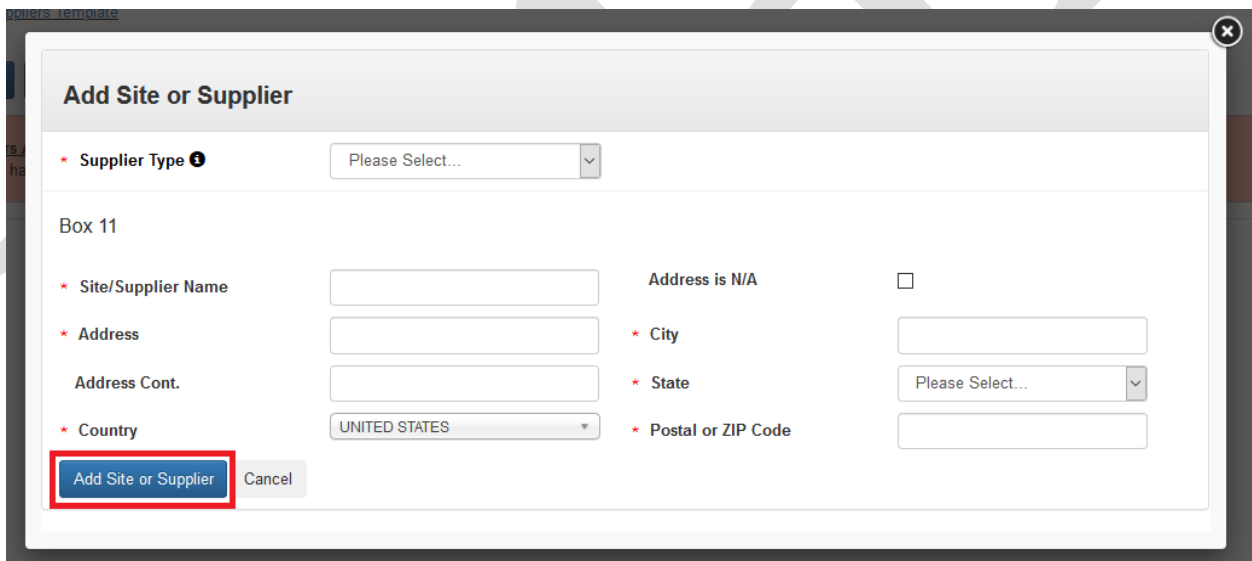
ppliers Template

rs A
ha

Add Site or Supplier

* Supplier Type

Please Select...

Box 11

* Site/Supplier Name

Address is N/A

* Address

* City

Address Cont.

* State

Please Select...

* Country

UNITED STATES

* Postal or ZIP Code

Add Site or Supplier

Cancel